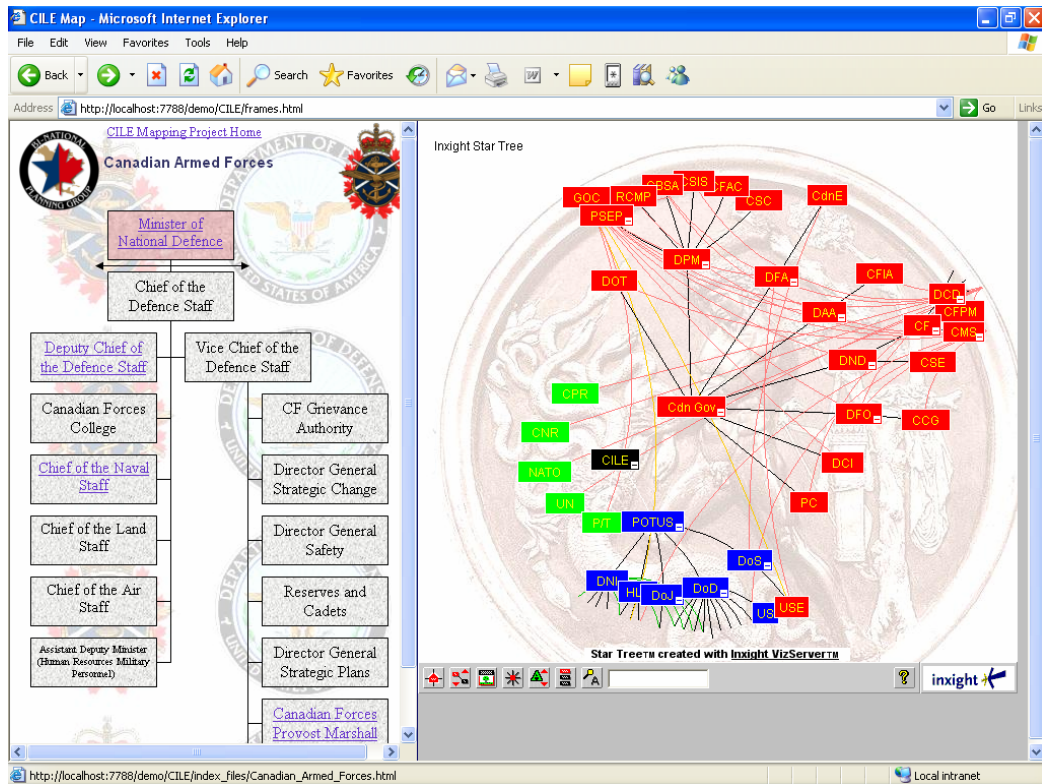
CILE Map - Microsoft Internet Explorer

File Edit View Favorites Tools Help

Back Search Favorites

Address http://localhost:7788/demo/CILE/frames.html Go Links

CILE Mapping Project Home

Canadian Armed Forces

BI-NATIONAL PLANNING GROUP

DEPARTMENT OF DEFENSE UNITED STATES OF AMERICA

Minister of National Defence

Chief of the Defence Staff

Deputy Chief of the Defence Staff

Vice Chief of the Defence Staff

Canadian Forces College

CF Grievance Authority

Chief of the Naval Staff

Director General Strategic Change

Chief of the Land Staff

Director General Safety

Chief of the Air Staff

Reserves and Cadets

Assistant Deputy Minister (Human Resources Military Personnel)

Director General Strategic Plans

Canadian Forces Provost Marshall

Inxight Star Tree

GOC RCMP CBSA CSIS CFAC CSC CdnE PSEP DPM DOT DFA CFIA DCD DAA CFPM CF CMS DND CSE CPR Cdn Gov DFO CCG CNR CILE DCI NATO UN PC P/T POTUS DoS DNI HL DoJ DoD US USE

Star Tree™ created with Inxight VizServer™

inxight

http://localhost:7788/demo/CILE/index_files/Canadian_Armed_Forces.html

Local intranet